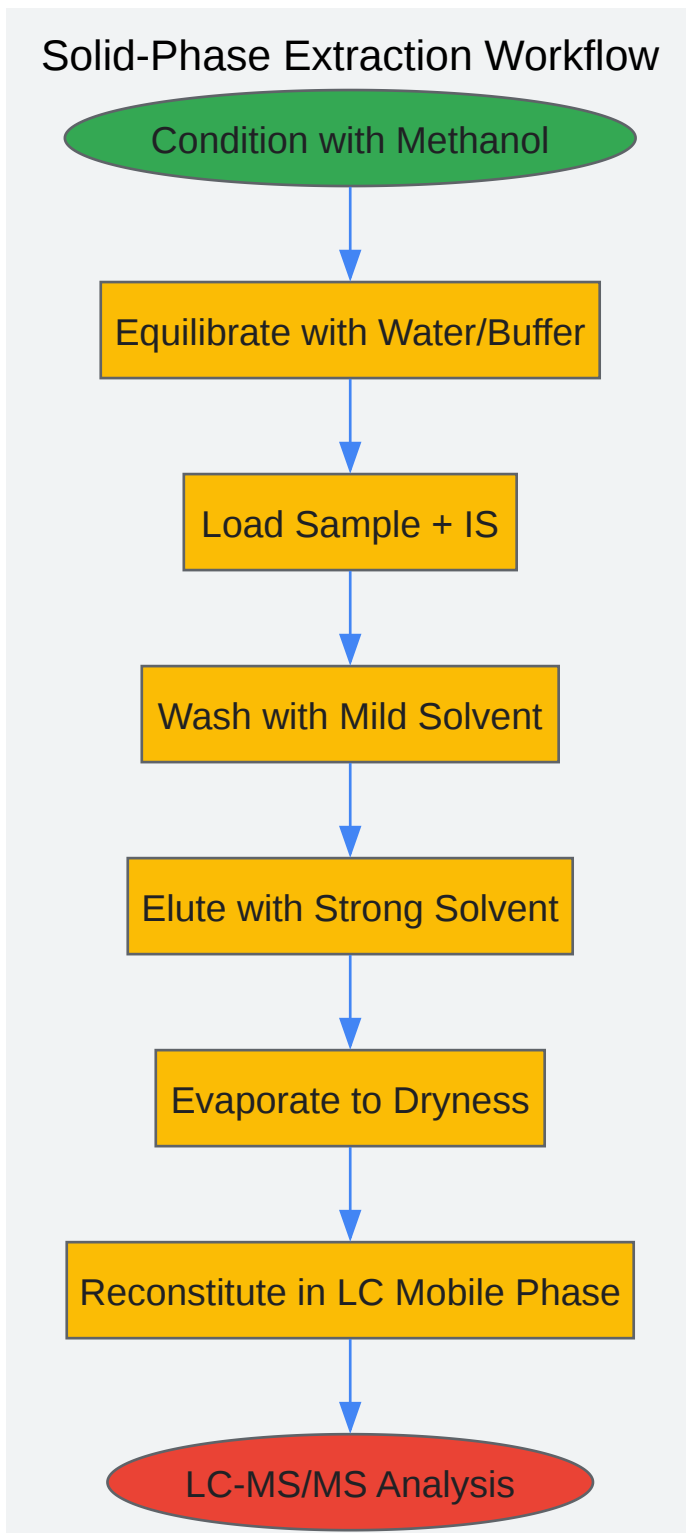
Solid-Phase Extraction Workflow

Condition with Methanol

Equilibrate with Water/Buffer

Load Sample + IS

Wash with Mild Solvent

Elute with Strong Solvent

Evaporate to Dryness

Reconstitute in LC Mobile Phase

LC-MS/MS Analysis